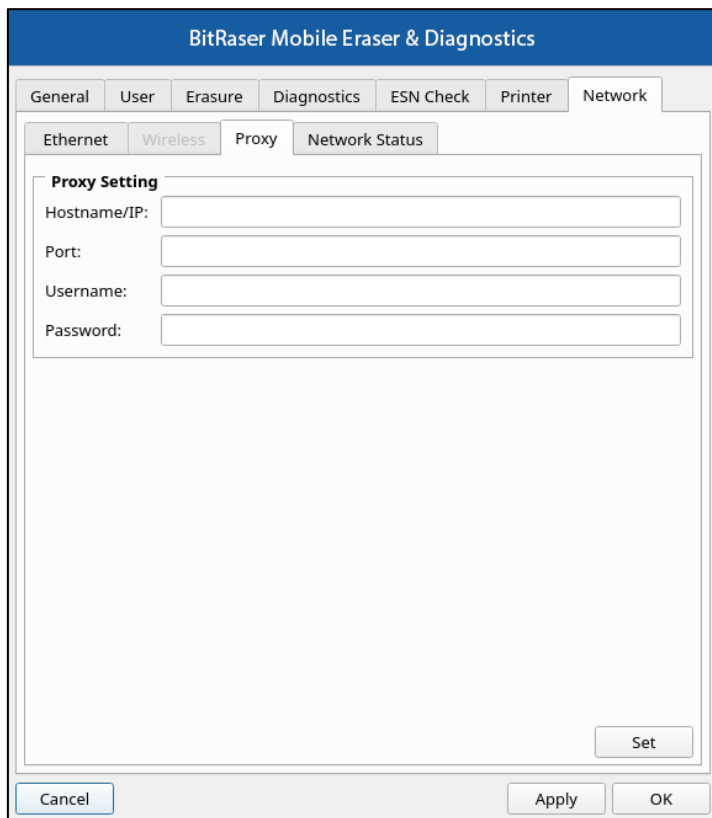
BitRaser Mobile Eraser & Diagnostics

General | User | Erasure | Diagnostics | ESN Check | Printer | Network

Ethernet | Wireless | Proxy | Network Status

Proxy Setting

Hostname/IP:

Port:

Username:

Password:

Set

Cancel

Apply

OK